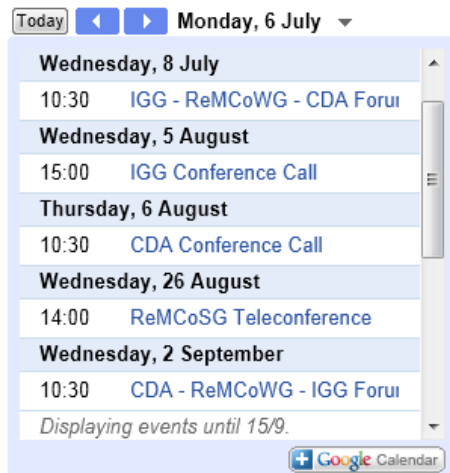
Today Monday, 6 July

Wednesday, 8 July

10:30 IGG - ReMCoWG - CDA Foru

Wednesday, 5 August

15:00 IGG Conference Call

Thursday, 6 August

10:30 CDA Conference Call

Wednesday, 26 August

14:00 ReMCoSG Teleconference

Wednesday, 2 September

10:30 CDA - ReMCoWG - IGG Foru

Displaying events until 15/9.

+ Google Calendar